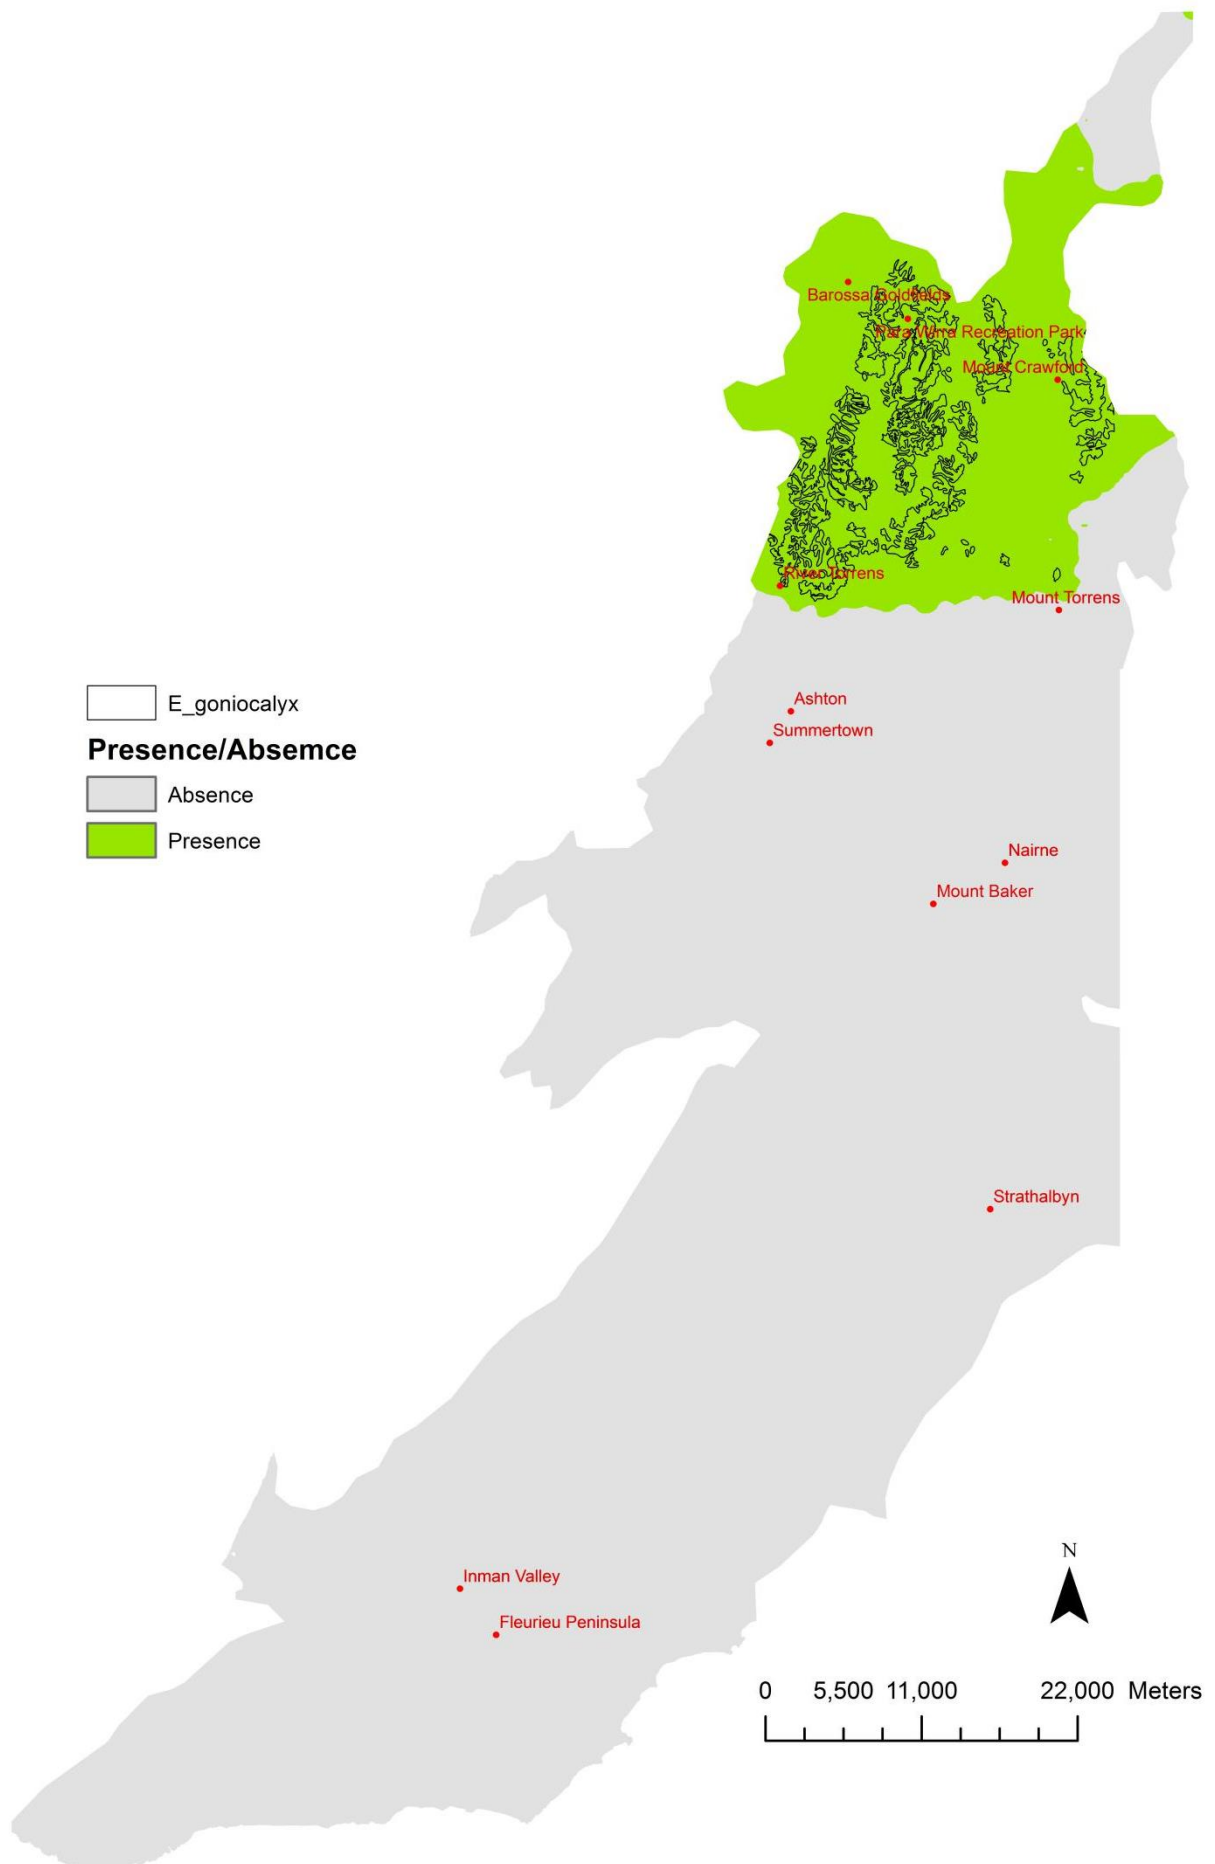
Barossa Goldfields
Para Wirra Recreation Park
Mount Crawford
River Torrens
Mount Torrens

E_goniocalyx
Presence/Absemce
Absence
Presence

Ashton
Summertown
Nairne
Mount Baker
Strathalbyn
Inman Valley
Fleurieu Peninsula

N

0 5,500 11,000 22,000 Meters